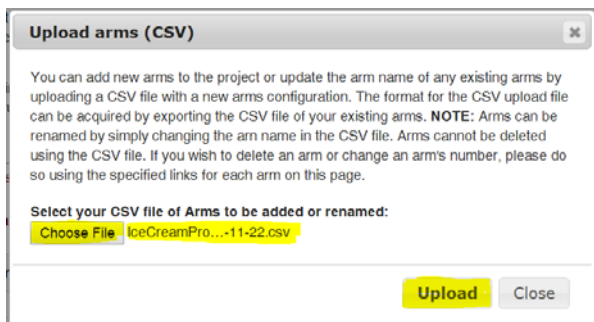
Upload arms (CSV)

×

You can add new arms to the project or update the arm name of any existing arms by uploading a CSV file with a new arms configuration. The format for the CSV upload file can be acquired by exporting the CSV file of your existing arms. **NOTE:** Arms can be renamed by simply changing the arn name in the CSV file. Arms cannot be deleted using the CSV file. If you wish to delete an arm or change an arm's number, please do so using the specified links for each arm on this page.

**Select your CSV file of Arms to be added or renamed:**

Choose File IceCreamPro...-11-22.csv

Upload Close